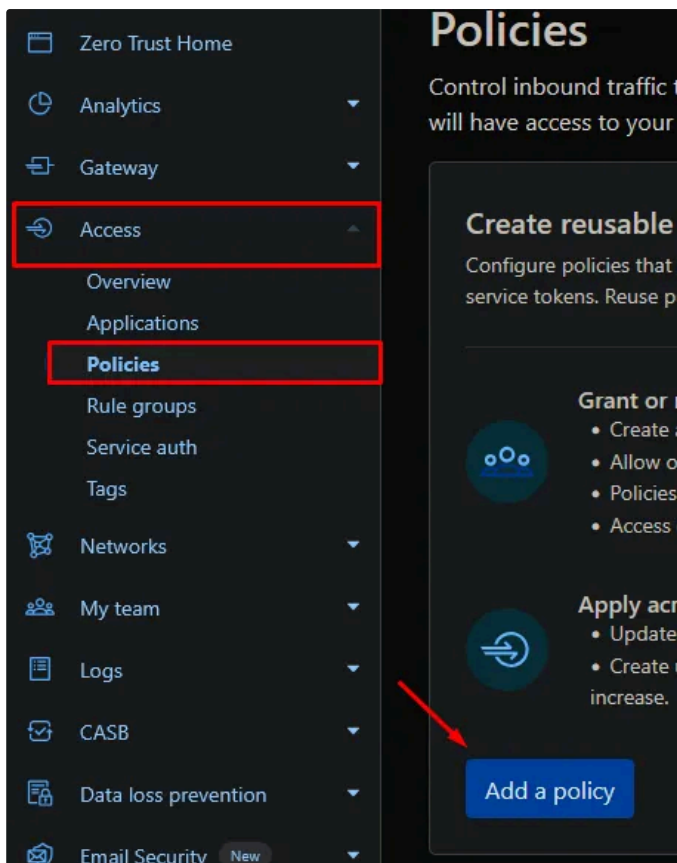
Zero Trust Home
Analytics
Gateway
Access
Overview
Applications
Policies
Rule groups
Service auth
Tags
Networks
My team
Logs
CASB
Data loss prevention
Email Security New

Policies

Control inbound traffic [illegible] will have access to your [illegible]

Create reusable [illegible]

Configure policies that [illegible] service tokens. Reuse p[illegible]

Grant or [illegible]
• Create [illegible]
• Allow o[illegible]
• Policies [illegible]
• Access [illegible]

Apply acr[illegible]
• Update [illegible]
• Create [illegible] increase.

Add a policy